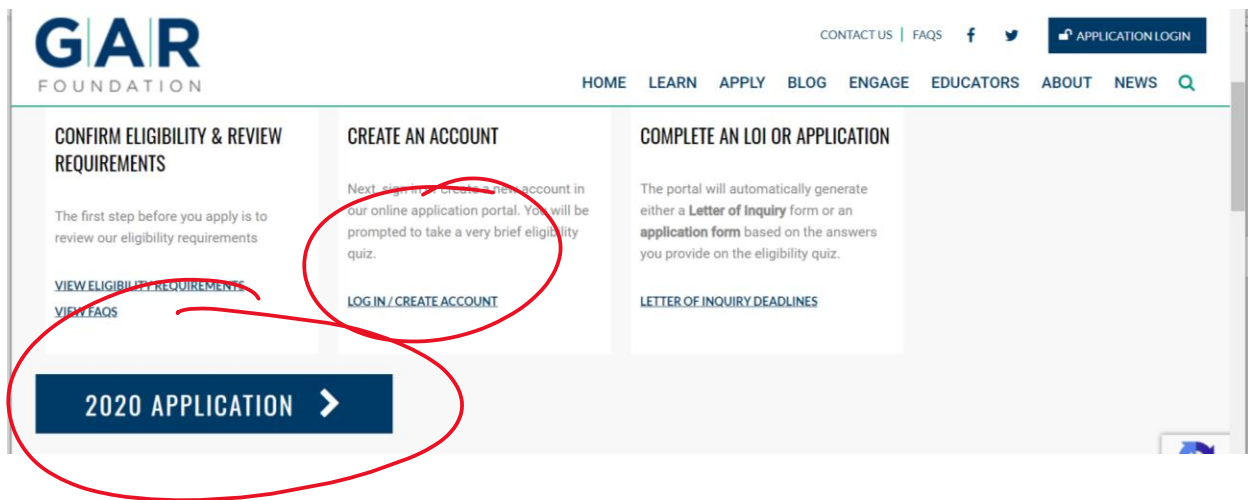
GAR
FOUNDATION

CONTACT US | FAQS

APPLICATION LOGIN

HOME LEARN APPLY BLOG ENGAGE EDUCATORS ABOUT NEWS

CONFIRM ELIGIBILITY & REVIEW REQUIREMENTS

The first step before you apply is to review our eligibility requirements

VIEW ELIGIBILITY REQUIREMENTS
VIEW FAQS

CREATE AN ACCOUNT

Next, sign in or create a new account in our online application portal. You will be prompted to take a very brief eligibility quiz.

LOG IN / CREATE ACCOUNT

COMPLETE AN LOI OR APPLICATION

The portal will automatically generate either a **Letter of Inquiry** form or an **application form** based on the answers you provide on the eligibility quiz.

LETTER OF INQUIRY DEADLINES

2020 APPLICATION